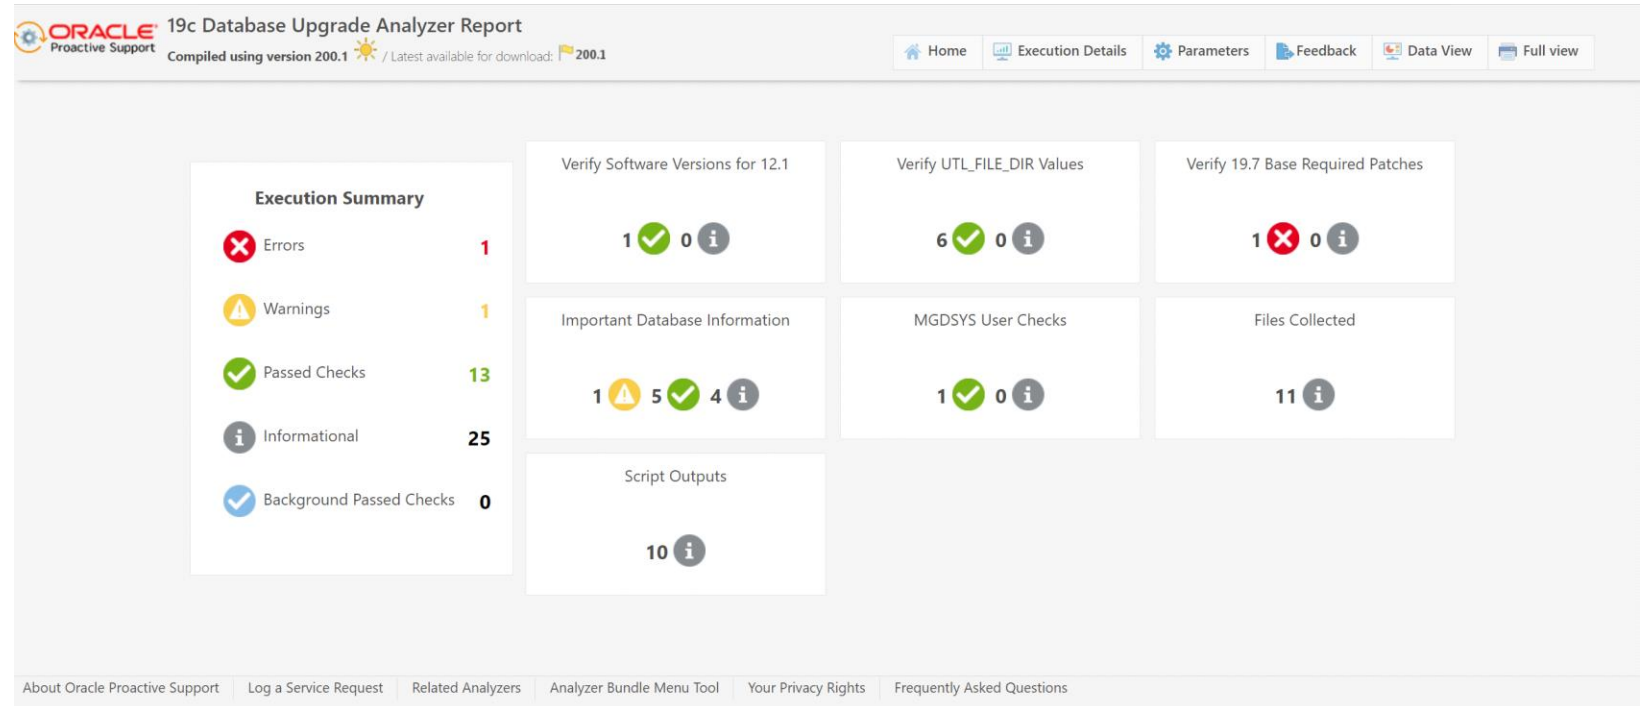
ORACLE Proactive Support

19c Database Upgrade Analyzer Report

Compiled using version 200.1 / Latest available for download: 200.1

Home | Execution Details | Parameters | Feedback | Data View | Full view

Execution Summary

Errors 1

Warnings 1

Passed Checks 13

Informational 25

Background Passed Checks 0

Verify Software Versions for 12.1

1 0

Verify UTL_FILE_DIR Values

6 0

Verify 19.7 Base Required Patches

1 0

Important Database Information

1 5 4

MGDSYS User Checks

1 0

Files Collected

11

Script Outputs

10

About Oracle Proactive Support | Log a Service Request | Related Analyzers | Analyzer Bundle Menu Tool | Your Privacy Rights | Frequently Asked Questions